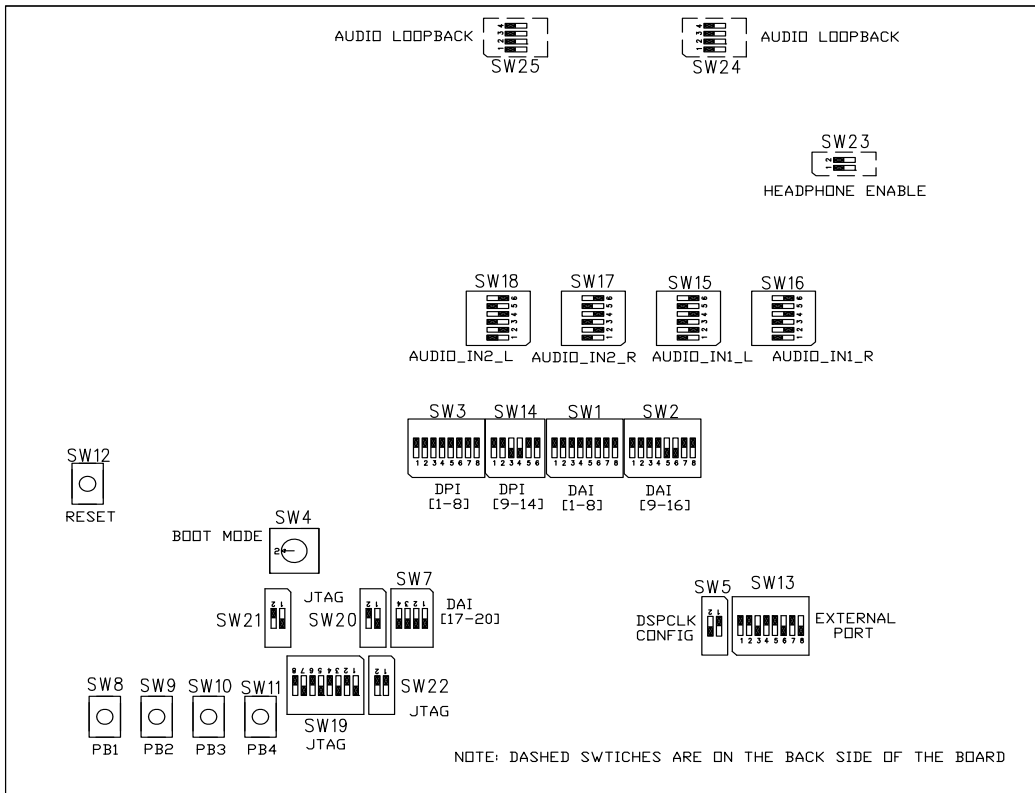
AUDIO LOOPBACK
1 2 3 4
SW25

1 2 3 4
AUDIO LOOPBACK
SW24

SW23
1 2
HEADPHONE ENABLE

SW18
1 2 3 4 5 6
AUDIO_IN2_L

SW17
1 2 3 4 5 6
AUDIO_IN2_R

SW15
1 2 3 4 5 6
AUDIO_IN1_L

SW16
1 2 3 4 5 6
AUDIO_IN1_R

SW3
1 2 3 4 5 6 7 8
DPI
[1-8]

SW14
1 2 3 4 5 6
DPI
[9-14]

SW1
1 2 3 4 5 6 7 8
DAI
[1-8]

SW2
1 2 3 4 5 6 7 8
DAI
[9-16]

SW12
RESET

SW4
BOOT MODE
2

JTAG
SW21
1 2

SW20
1 2

SW7
1 2 3 4
DAI
[17-20]

SW5
1 2
DSPCLK
CONFIG

SW13
1 2 3 4 5 6 7 8
EXTERNAL
PORT

1 2 3 4 5 6 7 8
SW19
JTAG

1 2
SW22
JTAG

SW8
PB1

SW9
PB2

SW10
PB3

SW11
PB4

NOTE: DASHED SWTICHES ARE ON THE BACK SIDE OF THE BOARD